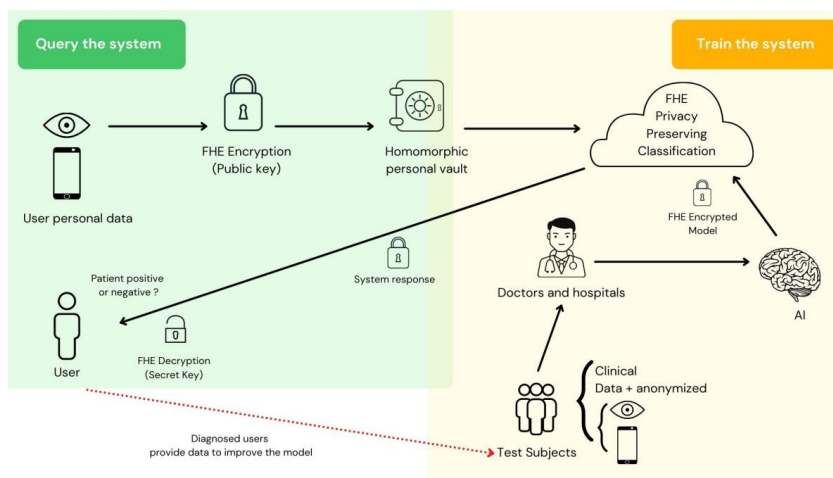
Query the system

Train the system

User personal data

FHE Encryption
(Public key)

Homomorphic
personal vault

FHE
Privacy
Preserving
Classification

FHE Encrypted
Model

System response

Patient positive
or negative ?

Doctors and hospitals

AI

User

FHE Decryption
(Secret Key)

Clinical
Data + anonymized

Diagnosed users
provide data to improve the model

Test Subjects